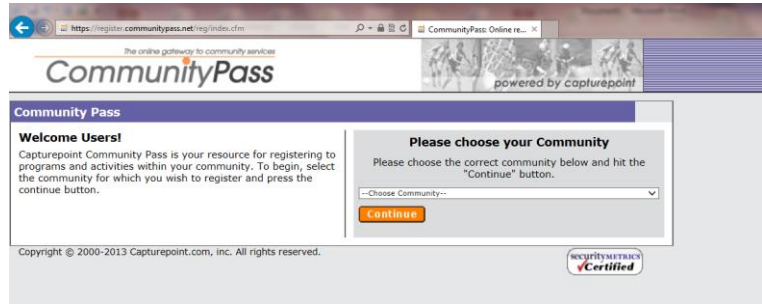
https://register.communitypass.net/reg/index.cfm

CommunityPass: Online re...

The online gateway to community services

CommunityPass

powered by capturepoint

Community Pass

Welcome Users!

Capturepoint Community Pass is your resource for registering to programs and activities within your community. To begin, select the community for which you wish to register and press the continue button.

Please choose your Community

Please choose the correct community below and hit the "Continue" button.

--Choose Community--

Continue

Copyright © 2000-2013 Capturepoint.com, inc. All rights reserved.

securityMETRICS Certified